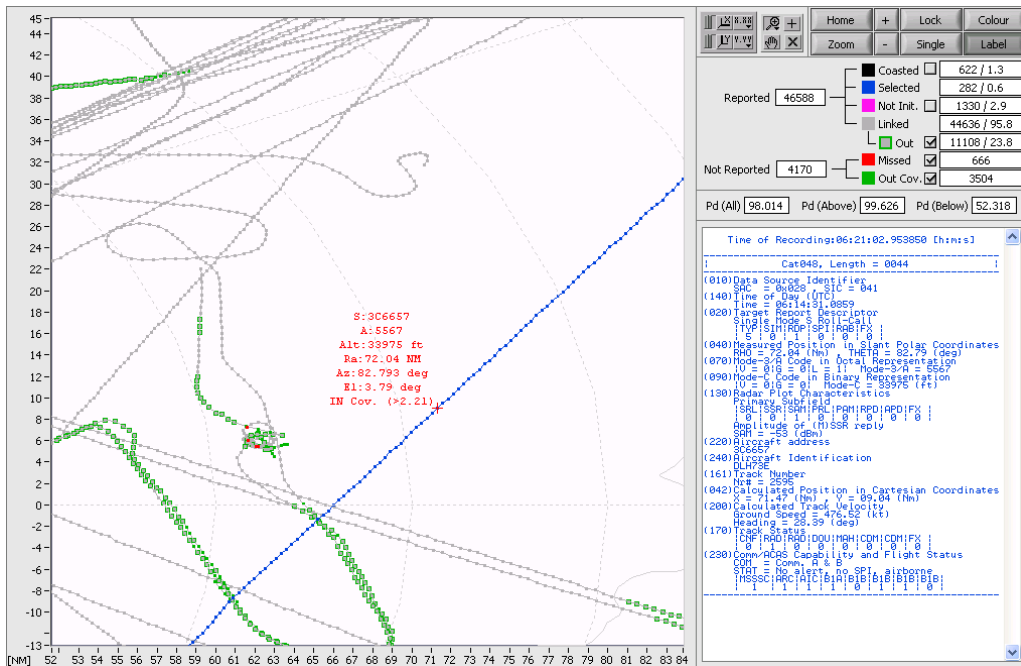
45
44
42
40
38
36
34
32
30
28
26
24
22
20
18
16
14
12
10
8
6
4
2
0
-2
-4
-6
-8
-10
-13

S:3C6657
A:5567
Alt:33975 ft
Ra:72.04 NM
Az:82.793 deg
El:3.79 deg
IN Cov. (>2.21)

[NM] 52 53 54 55 56 57 58 59 60 61 62 63 64 65 66 67 68 69 70 71 72 73 74 75 76 77 78 79 80 81 82 83 84

Home + Lock Colour
Zoom - Single Label

Reported 46588
Coasted 622 / 1.3
Selected 282 / 0.6
Not Init. 1330 / 2.9
Linked 44636 / 95.8
Out 11108 / 23.8
Not Reported 4170
Missed 666
Out Cov. 3504

Pd (All) 98.014 Pd (Above) 99.626 Pd (Below) 52.318

Time of Recording:06:21:02.953850 [h:m:s]

Cat048, Length = 0044

(010)Data Source Identifier
SAC = 0x028 , SIC = 041
(140)Time of Day (UTC)
Time = 06:14:31.0859
(020)Target Report Descriptor
Single Mode S Roll-Call
|TYP|SIM|RDP|SPI|RAB|FX |
| 5 | 0 | 1 | 0 | 0 | 0 |
(040)Measured Position in Slant Polar Coordinates
RHO = 72.04 (Nm) , THETA = 82.79 (deg)
(070)Mode-3/A Code in Octal Representation
|V = 0|G = 0|L = 1| Mode-3/A = 5567
(090)Mode-C Code in Binary Representation
|V = 0|G = 0| Mode-C = 33975 (ft)
(130)Radar Plot Characteristics
Primary Subfield
|SRL|SSR|SAM|PRL|PAM|RPD|APD|FX |
| 0 | 0 | 1 | 0 | 0 | 0 | 0 | 0 |
Amplitude of (M)SSR reply
SAM = -53 (dBm)
(220)Aircraft address
3C6657
(240)Aircraft Identification
DLH73E
(161)Track Number
Nr# = 2595
(042)Calculated Position in Cartesian Coordinates
X = 71.47 (Nm) , Y = 09.04 (Nm)
(200)Calculated Track Velocity
Ground Speed = 476.52 (kt)
Heading = 28.39 (deg)
(170)Track Status
|CNF|RAD|RAD|DOU|MAH|CDM|CDM|FX |
| 0 | 1 | 0 | 0 | 0 | 0 | 0 | 0 |
(230)Comm/ACAS Capability and Flight Status
COM = Comm. A & B
STAT = No alert, no SPI, airborne
|MSSC|ARC|AIC|B1A|B1B|B1B|B1B|B1B|
| 1 | 1 | 1 | 1 | 0 | 1 | 1 | 0 |